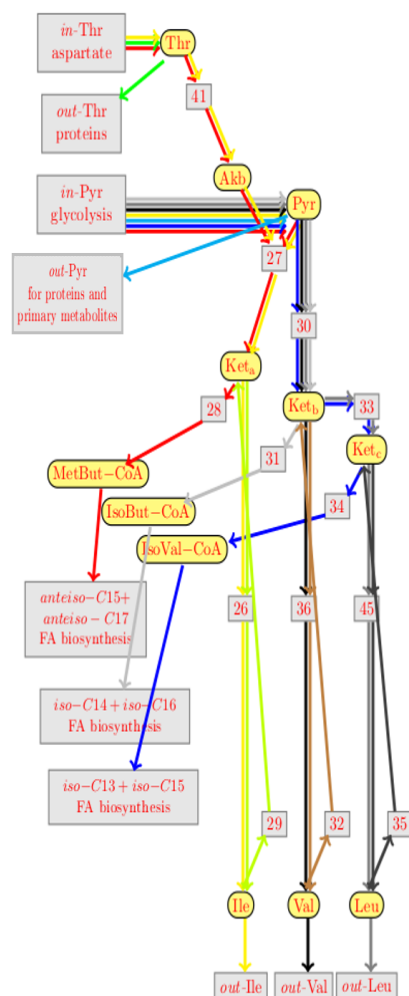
in-Thr aspartate

Thr

41

out-Thr proteins

Akb

in-Pyr glycolysis

Pyr

27

out-Pyr for proteins and primary metabolites

30

Ket$_a$

Ket$_b$

33

28

Ket$_c$

31

MetBut−CoA

34

IsoBut−CoA

IsoVal−CoA

anteiso − C15+ anteiso − C17 FA biosynthesis

26

36

45

iso−C14 + iso−C16 FA biosynthesis

iso−C13 + iso−C15 FA biosynthesis

29

32

35

Ile

Val

Leu

out-Ile

out-Val

out-Leu